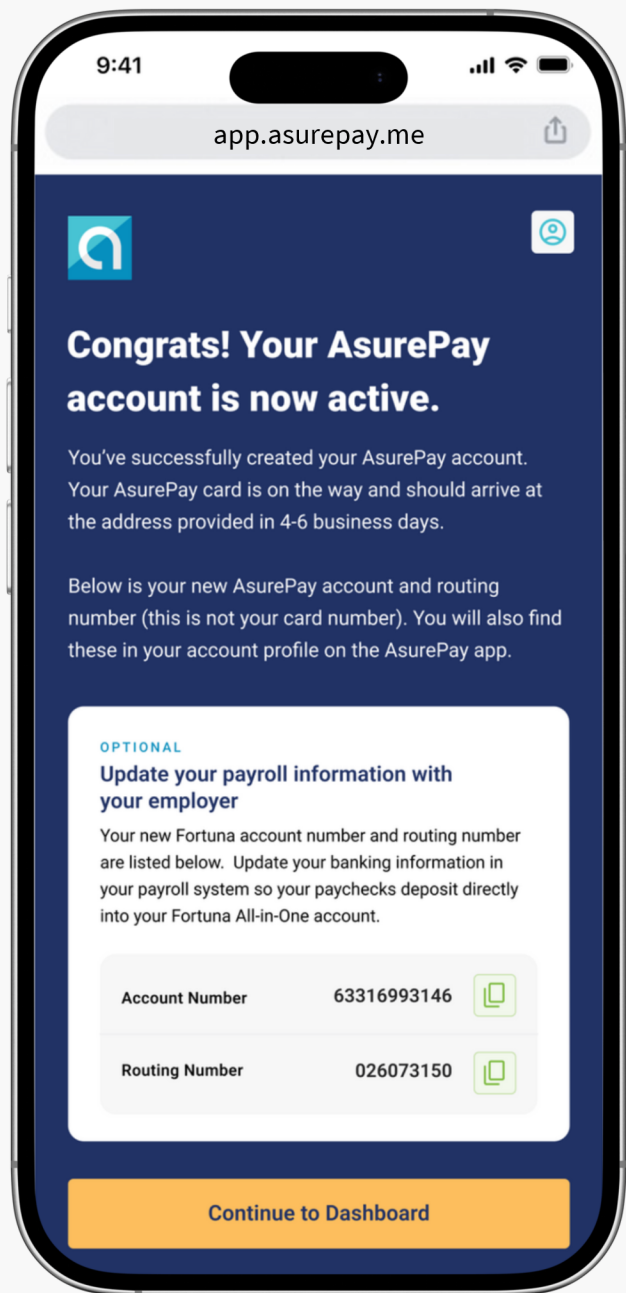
9:41

app.asurepay.me

Congrats! Your AsurePay account is now active.

You've successfully created your AsurePay account. Your AsurePay card is on the way and should arrive at the address provided in 4-6 business days.

Below is your new AsurePay account and routing number (this is not your card number). You will also find these in your account profile on the AsurePay app.

OPTIONAL

Update your payroll information with your employer

Your new Fortuna account number and routing number are listed below. Update your banking information in your payroll system so your paychecks deposit directly into your Fortuna All-in-One account.

| Account Number | 63316993146 |
|---|---|
| Routing Number | 026073150 |

Continue to Dashboard